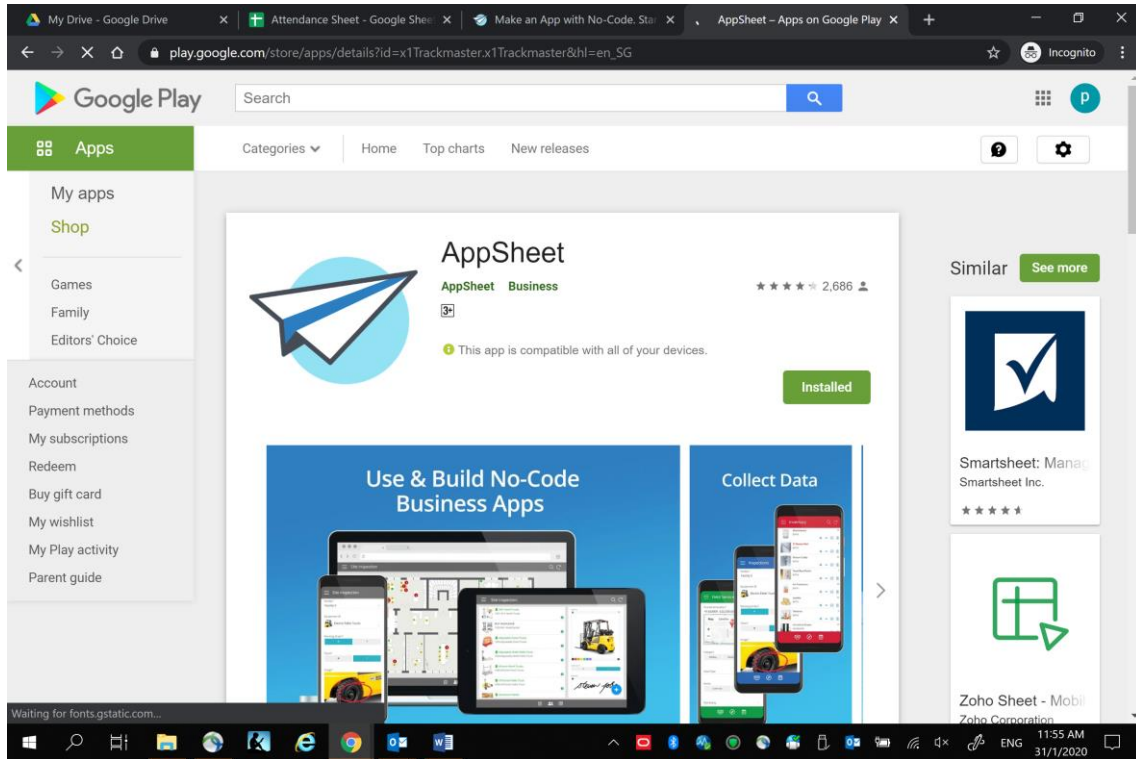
My Drive - Google Drive
Attendance Sheet - Google Shee
Make an App with No-Code. Sta
AppSheet – Apps on Google Play
play.google.com/store/apps/details?id=x1Trackmaster.x1Trackmaster&hl=en_SG
Incognito

Google Play
Search
Apps
Categories
Home
Top charts
New releases
My apps
Shop
Games
Family
Editors' Choice
Account
Payment methods
My subscriptions
Redeem
Buy gift card
My wishlist
My Play activity
Parent guide

AppSheet
AppSheet Business
2,686
3+
This app is compatible with all of your devices.
Installed

Use & Build No-Code Business Apps
Collect Data

Similar
See more
Smartsheet: Manag
Smartsheet Inc.
Zoho Sheet - Mobil
Zoho Corporation

Waiting for fonts.gstatic.com...
ENG
11:55 AM
31/1/2020